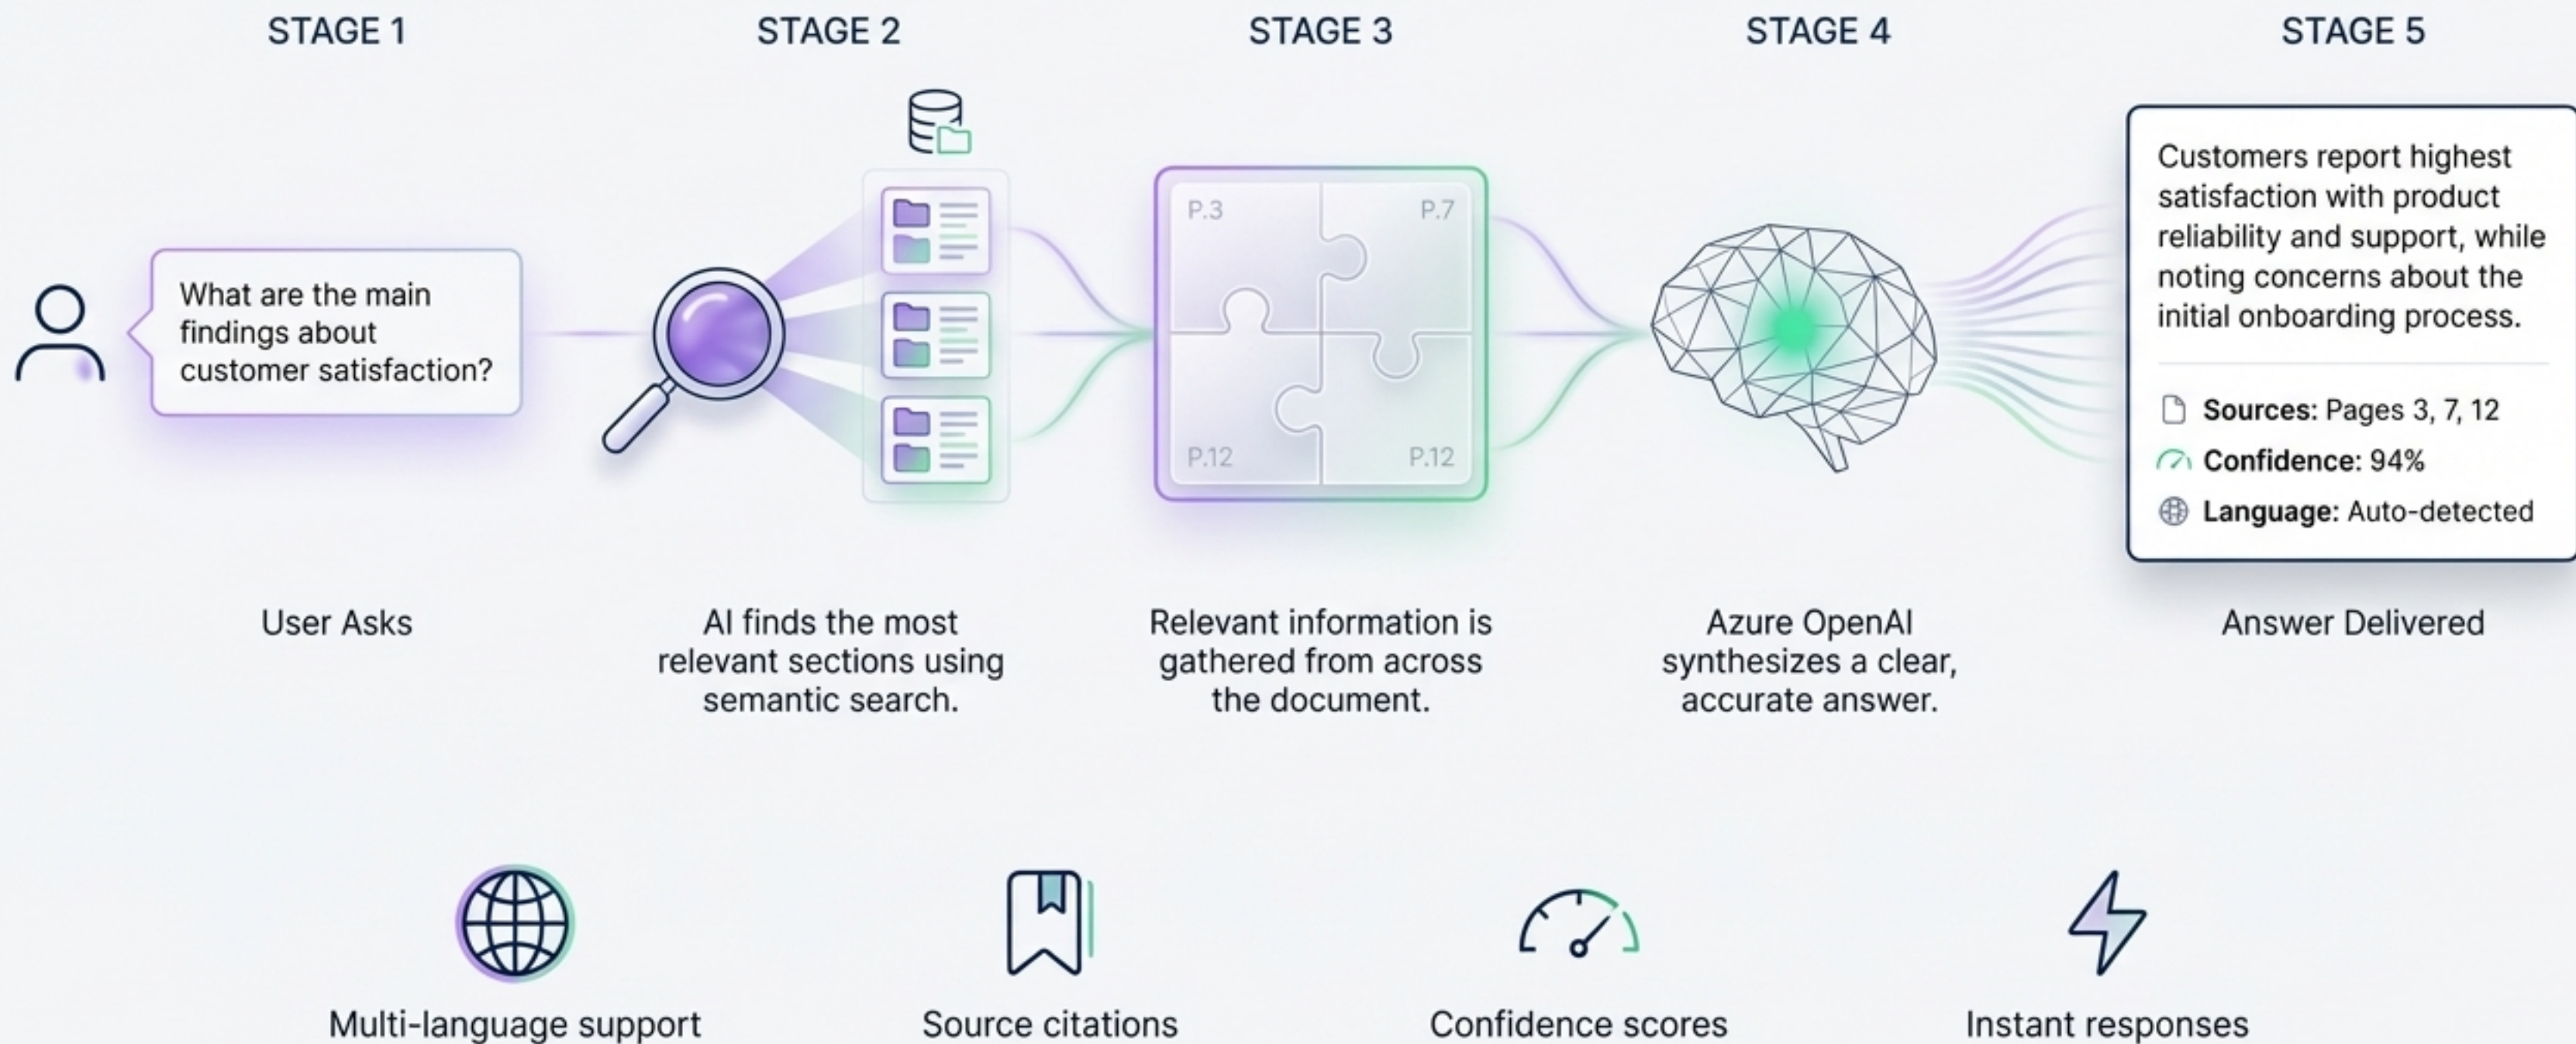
STAGE 1

What are the main findings about customer satisfaction?

User Asks

STAGE 2

AI finds the most relevant sections using semantic search.

STAGE 3

P.3
P.7
P.12
P.12

Relevant information is gathered from across the document.

STAGE 4

Azure OpenAI synthesizes a clear, accurate answer.

STAGE 5

Customers report highest satisfaction with product reliability and support, while noting concerns about the initial onboarding process.

**Sources:** Pages 3, 7, 12
**Confidence:** 94%
**Language:** Auto-detected

Answer Delivered

Multi-language support

Source citations

Confidence scores

Instant responses